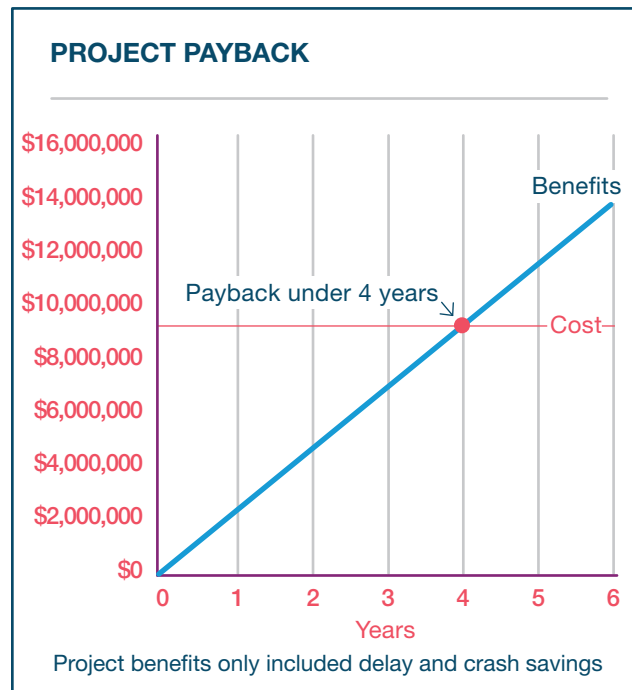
PROJECT PAYBACK

$16,000,000
$14,000,000
$12,000,000
$10,000,000
$8,000,000
$6,000,000
$4,000,000
$2,000,000
$0

Benefits
Payback under 4 years
Cost

0 1 2 3 4 5 6
Years

Project benefits only included delay and crash savings